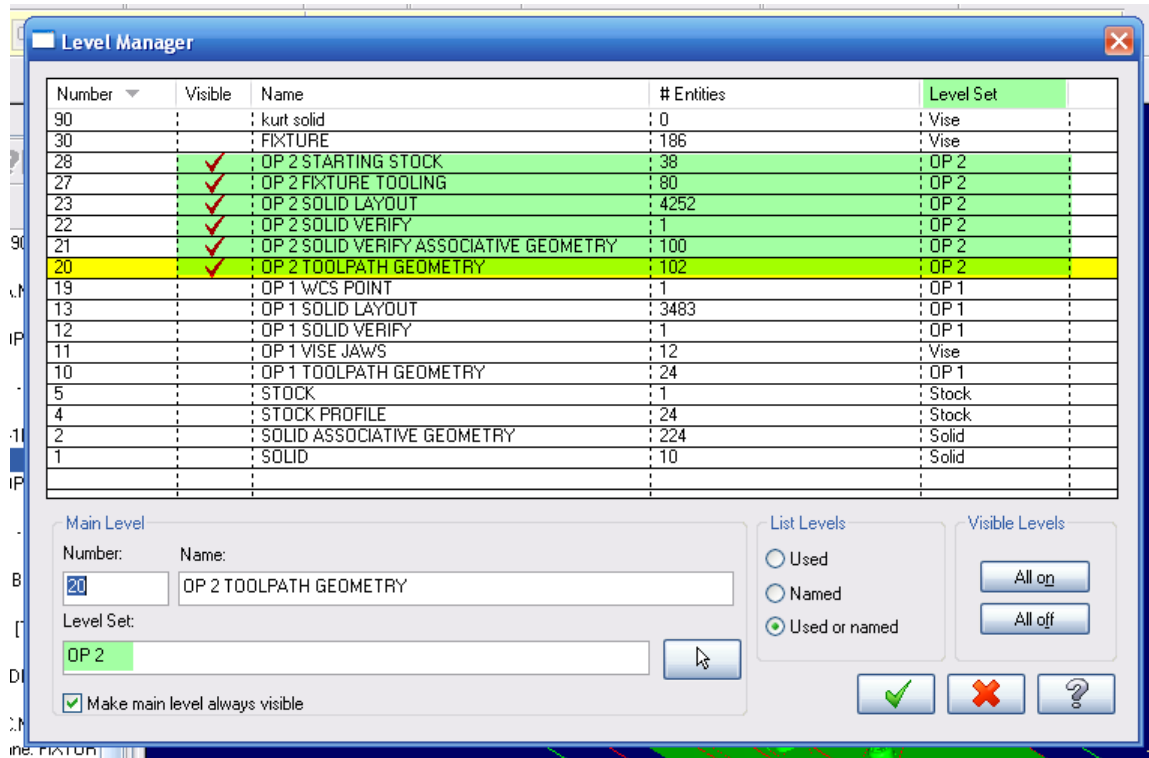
Level Manager

| Number | Visible | Name | # Entities | Level Set |
|---|---|---|---|---|
| 90 | | kurt solid | 0 | Vise |
| 30 | | FIXTURE | 186 | Vise |
| 28 | ✓ | OP 2 STARTING STOCK | 38 | OP 2 |
| 27 | ✓ | OP 2 FIXTURE TOOLING | 80 | OP 2 |
| 23 | ✓ | OP 2 SOLID LAYOUT | 4252 | OP 2 |
| 22 | ✓ | OP 2 SOLID VERIFY | 1 | OP 2 |
| 21 | ✓ | OP 2 SOLID VERIFY ASSOCIATIVE GEOMETRY | 100 | OP 2 |
| 20 | ✓ | OP 2 TOOLPATH GEOMETRY | 102 | OP 2 |
| 19 | | OP 1 WCS POINT | 1 | OP 1 |
| 13 | | OP 1 SOLID LAYOUT | 3483 | OP 1 |
| 12 | | OP 1 SOLID VERIFY | 1 | OP 1 |
| 11 | | OP 1 VISE JAWS | 12 | Vise |
| 10 | | OP 1 TOOLPATH GEOMETRY | 24 | OP 1 |
| 5 | | STOCK | 1 | Stock |
| 4 | | STOCK PROFILE | 24 | Stock |
| 2 | | SOLID ASSOCIATIVE GEOMETRY | 224 | Solid |
| 1 | | SOLID | 10 | Solid |

Main Level
Number: 20
Name: OP 2 TOOLPATH GEOMETRY
Level Set:
OP 2
Make main level always visible

List Levels
Used
Named
Used or named

Visible Levels
All on
All off